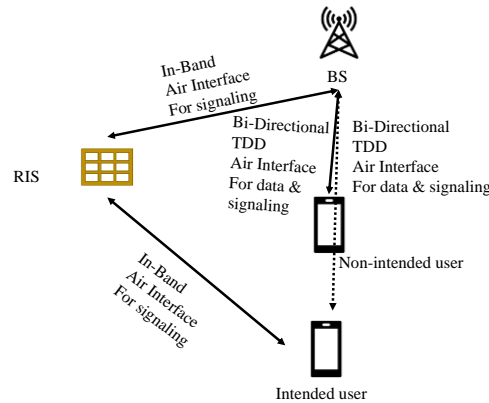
In-Band
Air Interface
For signaling

BS

Bi-Directional
TDD
Air Interface
For data &
signaling

Bi-Directional
TDD
Air Interface
For data & signaling

RIS

Non-intended user

In-Band
Air Interface
For signaling

Intended user